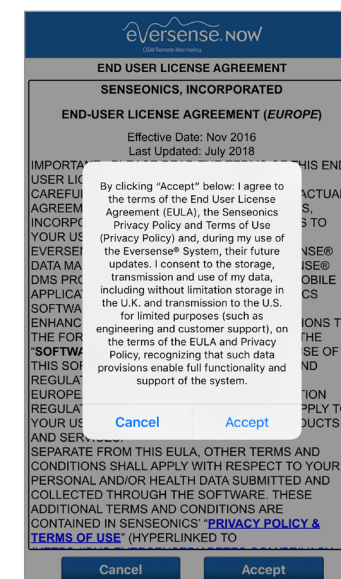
eversense NOW
CGM Remote Monitoring

END USER LICENSE AGREEMENT

SENSEONICS, INCORPORATED

END-USER LICENSE AGREEMENT (EUROPE)

Effective Date: Nov 2016
Last Updated: July 2018

IMPORTA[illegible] THIS END USER LIC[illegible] CAREFU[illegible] ACTUAL AGREEM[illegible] S, INCORP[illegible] TO YOUR U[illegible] EVERSEN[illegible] NSE® DATA MA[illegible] SE® DMS PRO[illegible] OBILE APPLICAT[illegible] CS SOFTWA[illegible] ENHANC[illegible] IONS T THE FOR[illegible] THE "SOFTWA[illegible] SE OF THIS SOF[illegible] ND REGULAT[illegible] EUROPE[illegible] TION REGULAT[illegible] PPLY T YOUR US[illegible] DUCTS AND SERVICES.

By clicking "Accept" below: I agree to the terms of the End User License Agreement (EULA), the Senseonics Privacy Policy and Terms of Use (Privacy Policy) and, during my use of the Eversense® System, their future updates. I consent to the storage, transmission and use of my data, including without limitation storage in the U.K. and transmission to the U.S. for limited purposes (such as engineering and customer support), on the terms of the EULA and Privacy Policy, recognizing that such data provisions enable full functionality and support of the system.

Cancel
Accept

SEPARATE FROM THIS EULA, OTHER TERMS AND CONDITIONS SHALL APPLY WITH RESPECT TO YOUR PERSONAL AND/OR HEALTH DATA SUBMITTED AND COLLECTED THROUGH THE SOFTWARE. THESE ADDITIONAL TERMS AND CONDITIONS ARE CONTAINED IN SENSEONICS' "PRIVACY POLICY & TERMS OF USE" (HYPERLINKED TO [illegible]

Cancel
Accept